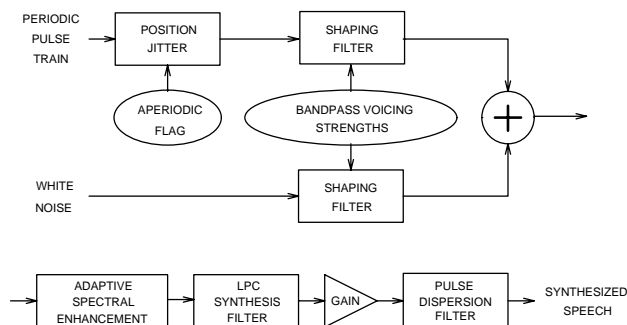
PERIODIC PULSE TRAIN

POSITION JITTER

SHAPING FILTER

APERIODIC FLAG

BANDPASS VOICING STRENGTHS

WHITE NOISE

SHAPING FILTER

ADAPTIVE SPECTRAL ENHANCEMENT

LPC SYNTHESIS FILTER

GAIN

PULSE DISPERSION FILTER

SYNTHESIZED SPEECH